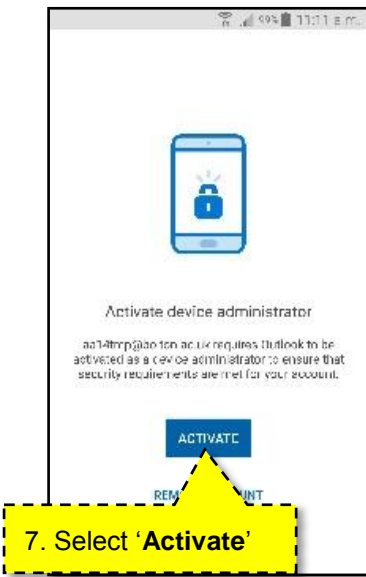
99% 11:11 a.m.

Activate device administrator

aa1-ftmp@ao1on.ac.uk requires Outlook to be activated as a device administrator to ensure that security requirements are met for your account.

ACTIVATE

REM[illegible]UNT

7. Select '**Activate**'